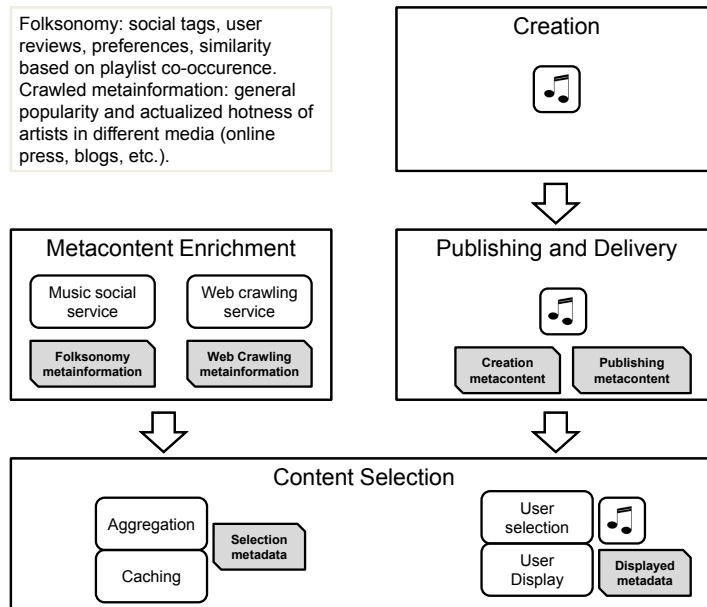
Folksonomy: social tags, user reviews, preferences, similarity based on playlist co-occurence. Crawled metainformation: general popularity and actualized hotness of artists in different media (online press, blogs, etc.).

Creation

Metacontent Enrichment

Music social service

Web crawling service

Folksonomy metainformation

Web Crawling metainformation

Publishing and Delivery

Creation metacontent

Publishing metacontent

Content Selection

Aggregation

Selection metadata

Caching

User selection

User Display

Displayed metadata